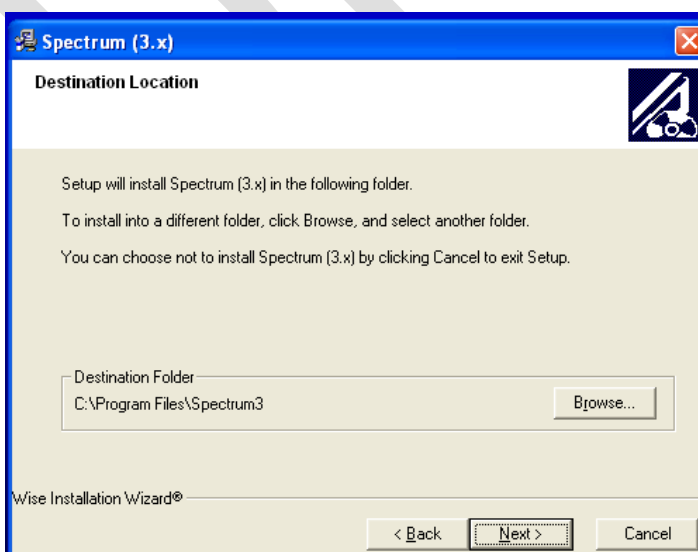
Spectrum (3.x)

Destination Location

Setup will install Spectrum (3.x) in the following folder.

To install into a different folder, click Browse, and select another folder.

You can choose not to install Spectrum (3.x) by clicking Cancel to exit Setup.

Destination Folder

C:\Program Files\Spectrum3

Browse...

Wise Installation Wizard®

< Back

Next >

Cancel